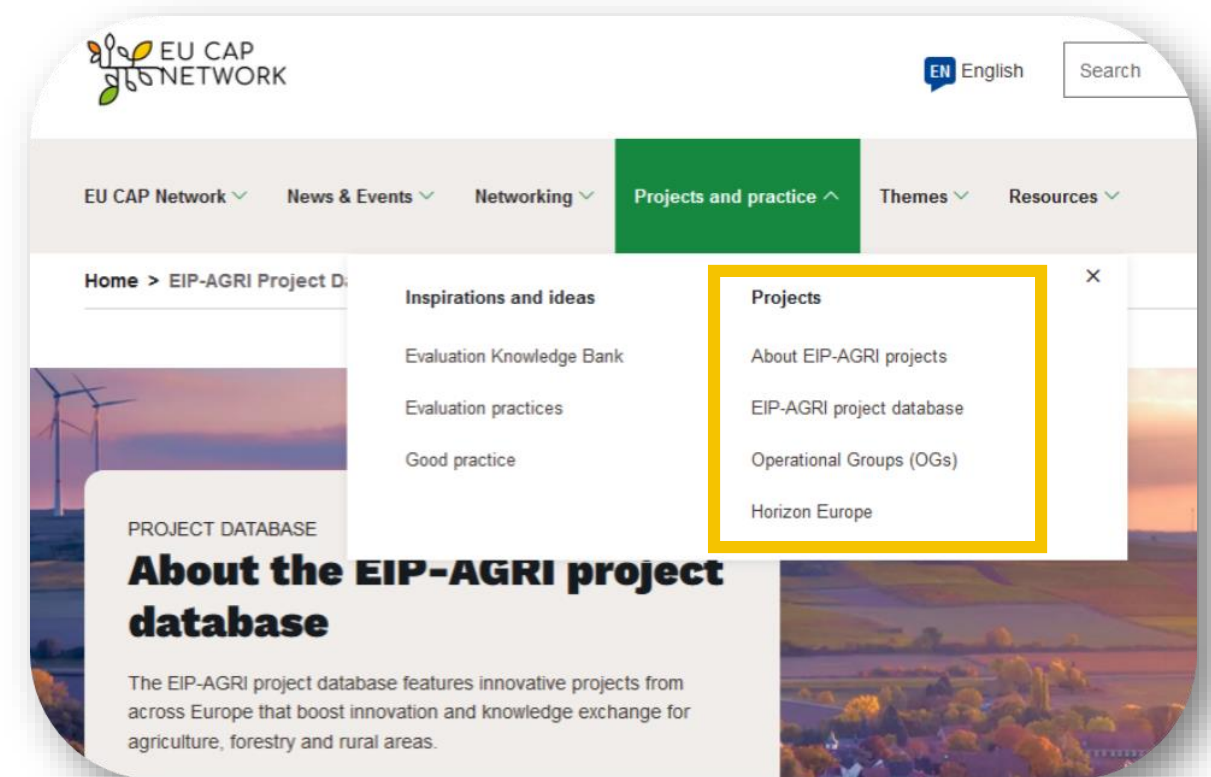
EU CAP NETWORK

EN English

Search

EU CAP Network

News & Events

Networking

Projects and practice

Themes

Resources

Home > EIP-AGRI Project D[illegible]

Inspirations and ideas

Evaluation Knowledge Bank

Evaluation practices

Good practice

Projects

About EIP-AGRI projects

EIP-AGRI project database

Operational Groups (OGs)

Horizon Europe

×

PROJECT DATABASE

About the EIP-AGRI project database

The EIP-AGRI project database features innovative projects from across Europe that boost innovation and knowledge exchange for agriculture, forestry and rural areas.